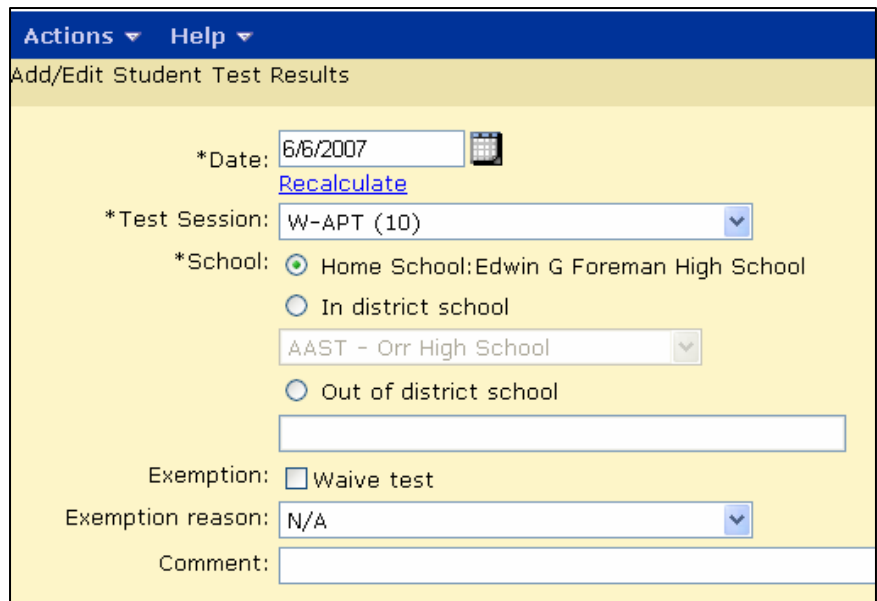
Actions ▾ Help ▾

Add/Edit Student Test Results

*Date: 6/6/2007
Recalculate

*Test Session: W-APT (10)

*School: Home School: Edwin G Foreman High School
In district school
AAST - Orr High School
Out of district school

Exemption: Waive test

Exemption reason: N/A

Comment: